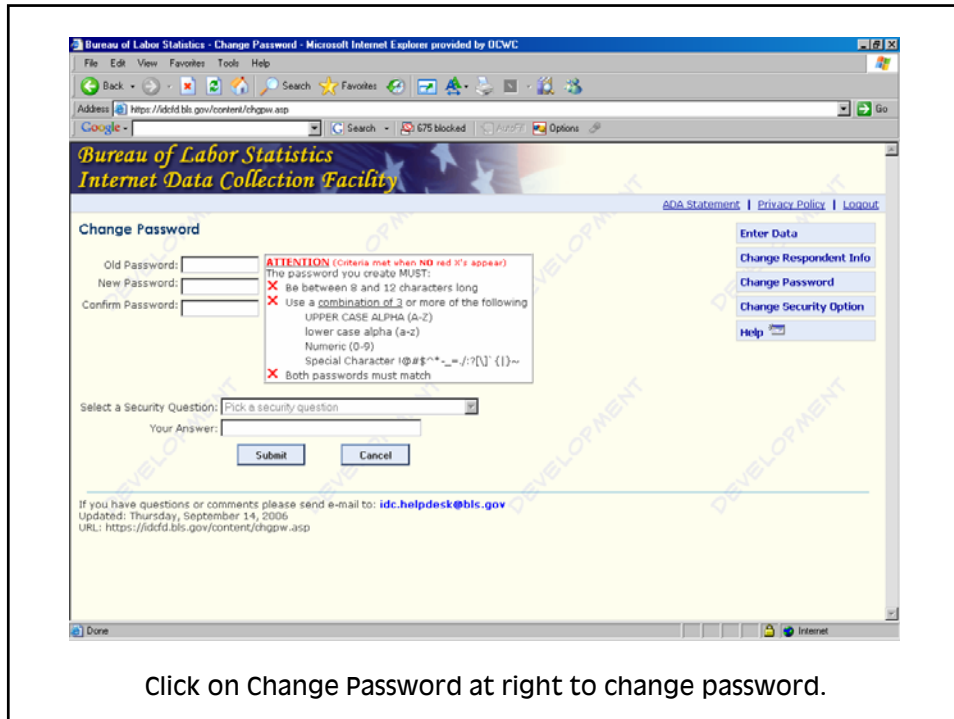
Bureau of Labor Statistics - Change Password - Microsoft Internet Explorer provided by OCWC

File Edit View Favorites Tools Help

Back Search Favorites

Address https://idcfd.bls.gov/content/chgpw.asp Go

Google Search 675 blocked AutoFill Options

Bureau of Labor Statistics
Internet Data Collection Facility

ADA Statement | Privacy Policy | Logout

Change Password

Old Password:
New Password:
Confirm Password:

ATTENTION (Criteria met when NO red X's appear)
The password you create MUST:
✕ Be between 8 and 12 characters long
✕ Use a combination of 3 or more of the following
UPPER CASE ALPHA (A-Z)
lower case alpha (a-z)
Numeric (0-9)
Special Character !@#$^*-_=-/:?[\]`{|}~
✕ Both passwords must match

Enter Data
Change Respondent Info
Change Password
Change Security Option
Help

Select a Security Question: Pick a security question
Your Answer:

Submit Cancel

If you have questions or comments please send e-mail to: idc.helpdesk@bls.gov
Updated: Thursday, September 14, 2006
URL: https://idcfd.bls.gov/content/chgpw.asp

Done Internet

Click on Change Password at right to change password.